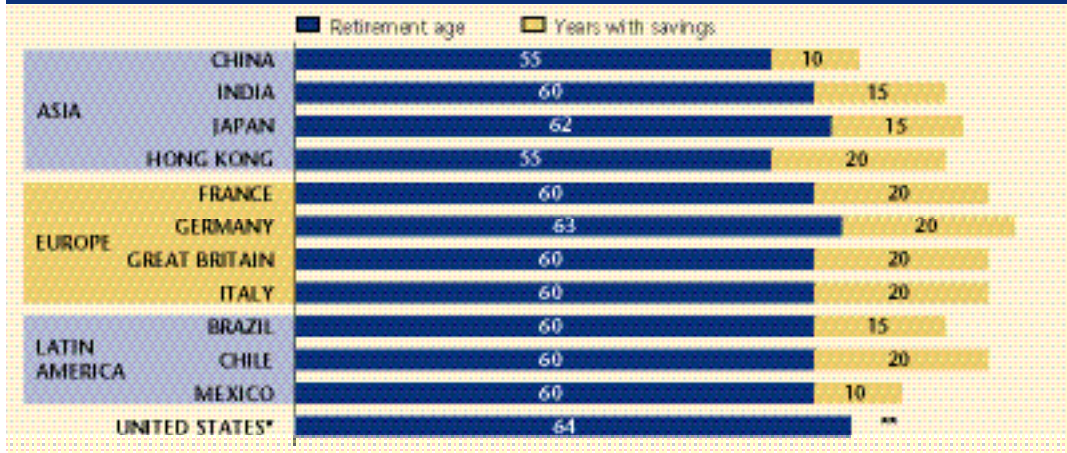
Retirement age | Years with savings

| Region | Country | Retirement age | Years with savings |
|---|---|---|---|
| ASIA | CHINA | 55 | 10 |
| | INDIA | 60 | 15 |
| | JAPAN | 62 | 15 |
| | HONG KONG | 55 | 20 |
| EUROPE | FRANCE | 60 | 20 |
| | GERMANY | 63 | 20 |
| | GREAT BRITAIN | 60 | 20 |
| | ITALY | 60 | 20 |
| LATIN AMERICA | BRAZIL | 60 | 15 |
| | CHILE | 60 | 20 |
| | MEXICO | 60 | 10 |
| | UNITED STATES* | 64 | ** |